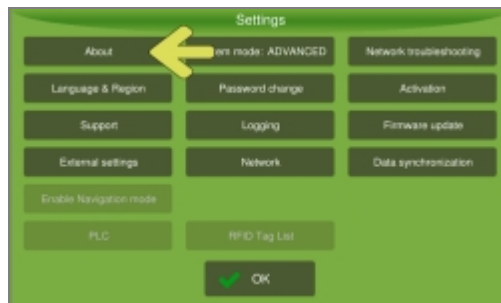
Settings

About

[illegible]em mode: ADVANCED

Network troubleshooting

Language & Region

Password change

Activation

Support

Logging

Firmware update

External settings

Network

Data synchronization

Enable Navigation mode

PLC

RFID Tag List

OK